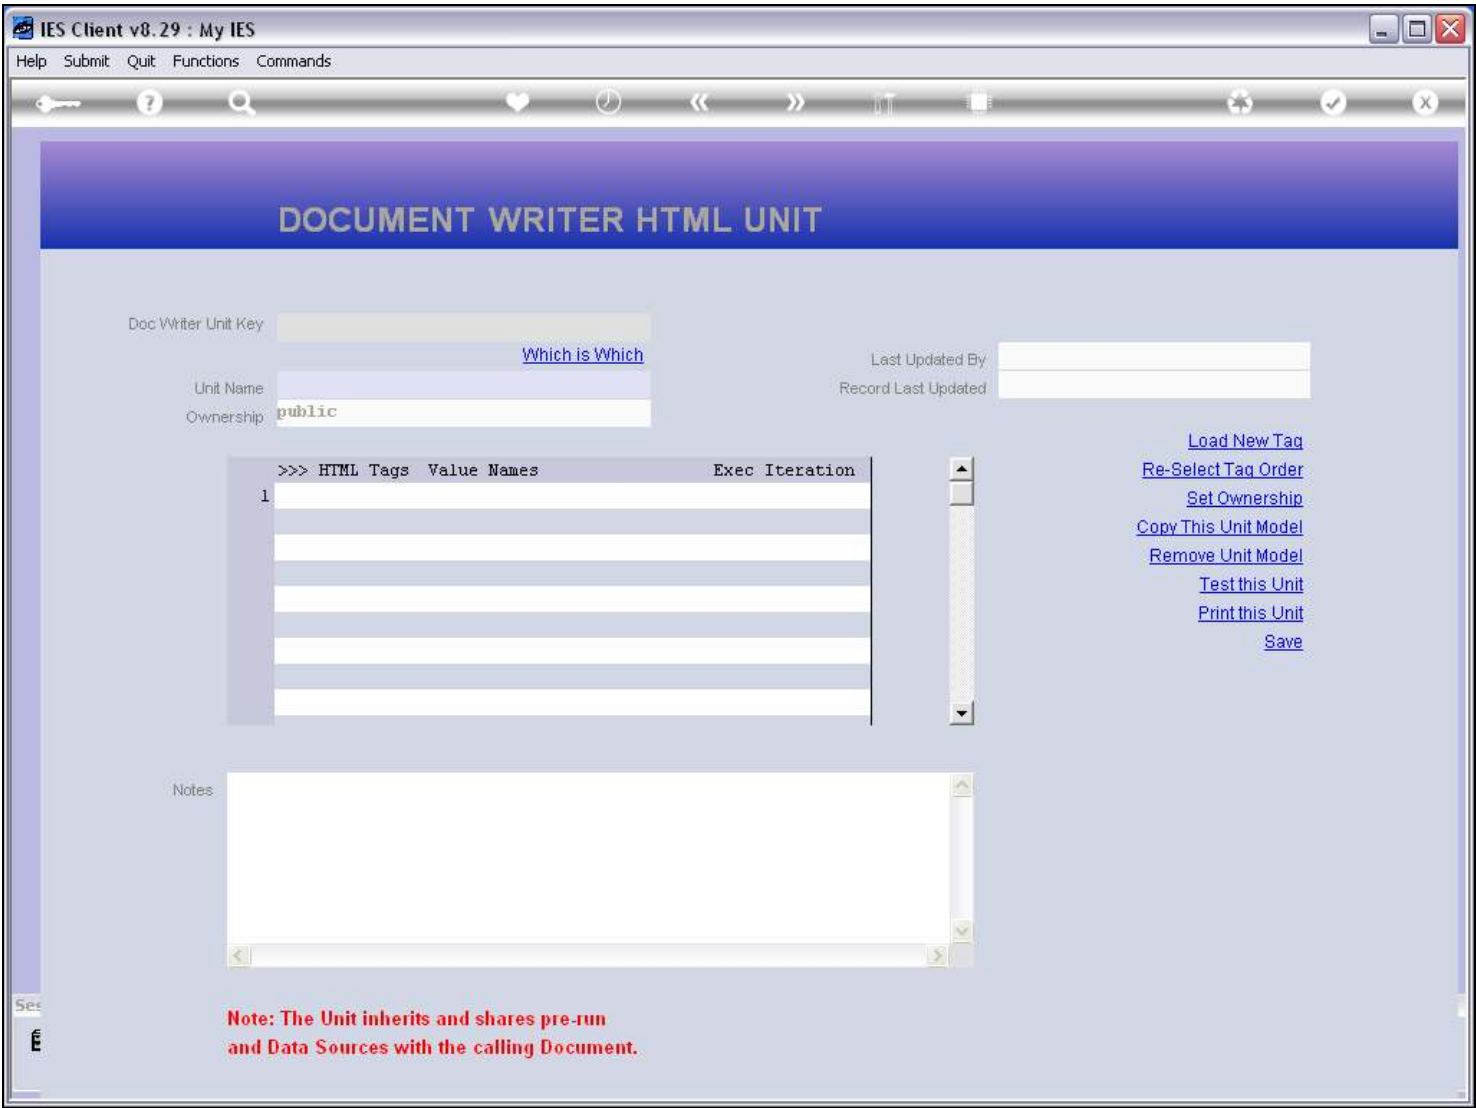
IES Client v8.29 : My IES

Help Submit Quit Functions Commands

DOCUMENT WRITER HTML UNIT

Doc Writer Unit Key

Which is Which

Unit Name

Ownership public

Last Updated By

Record Last Updated

Load New Tag

Re-Select Tag Order

Set Ownership

Copy This Unit Model

Remove Unit Model

Test this Unit

Print this Unit

Save

| | >>> HTML Tags | Value Names | Exec | Iteration |
|---|---|---|---|---|
| 1 | | | | |

Notes

Note: The Unit inherits and shares pre-run and Data Sources with the calling Document.